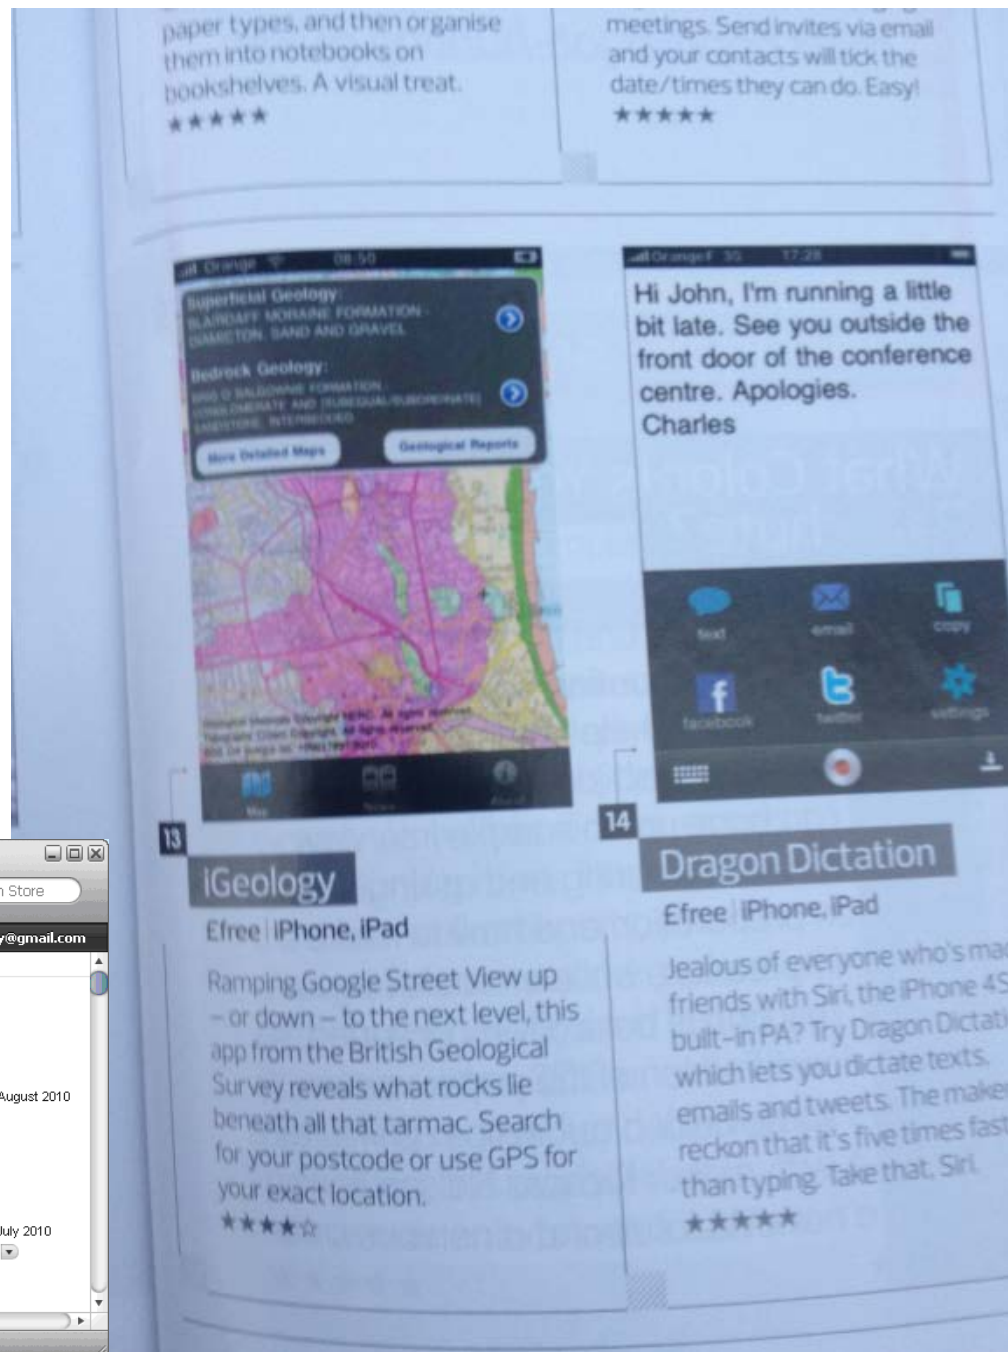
paper types, and then organise them into notebooks on bookshelves. A visual treat.
★★★★★

meetings. Send invites via email and your contacts will tick the date/times they can do. Easy!
★★★★★

Orange 08:50

Superficial Geology:
BLAIRDAFF MORAINE FORMATION - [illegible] SAND AND GRAVEL

Bedrock Geology:
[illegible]

More Detailed Maps
Geological Reports

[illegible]

Map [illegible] About

Orange F 3G 17:28

Hi John, I'm running a little bit late. See you outside the front door of the conference centre. Apologies.
Charles

text email copy
facebook twitter settings

13
iGeology
£free | iPhone, iPad
Ramping Google Street View up – or down – to the next level, this app from the British Geological Survey reveals what rocks lie beneath all that tarmac. Search for your postcode or use GPS for your exact location.
★★★★☆

14
Dragon Dictation
£free | iPhone, iPad
Jealous of everyone who's mad friends with Siri, the iPhone 4S built-in PA? Try Dragon Dictati which lets you dictate texts, emails and tweets. The make reckon that it's five times fast than typing. Take that, Siri.
★★★★★

n Store
y@gmail.com
August 2010
July 2010